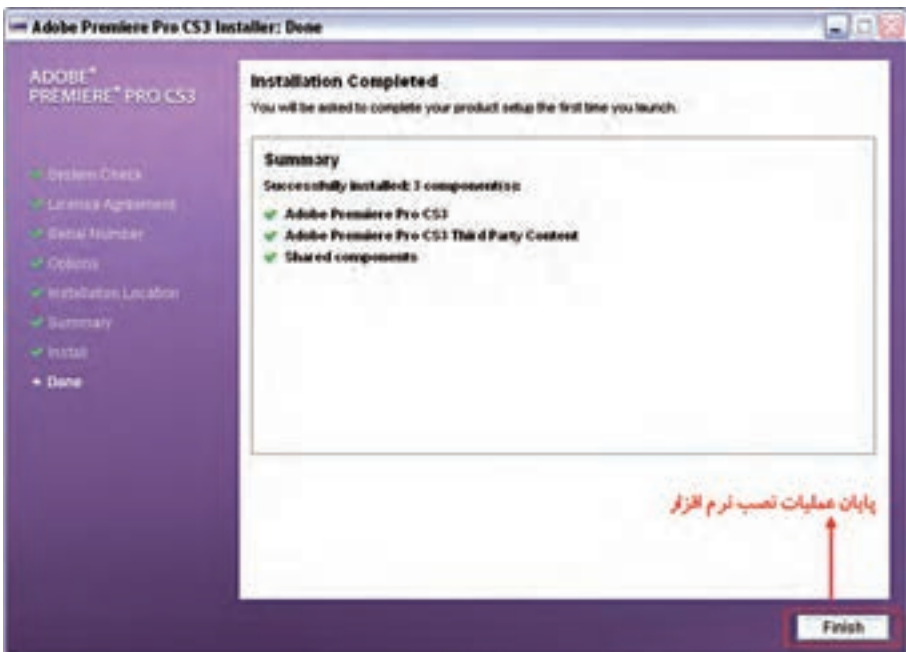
Adobe Premiere Pro CS3 Installer: Done

ADOBE® PREMIERE® PRO CS3

System Check
License Agreement
Serial Number
Options
Installation Location
Summary
Install
Done

Installation Completed

You will be asked to complete your product setup the first time you launch.

Summary

Successfully installed: 3 component(s):

Adobe Premiere Pro CS3
Adobe Premiere Pro CS3 Third Party Content
Shared components

پایان عملیات نصب نرم افزار

Finish